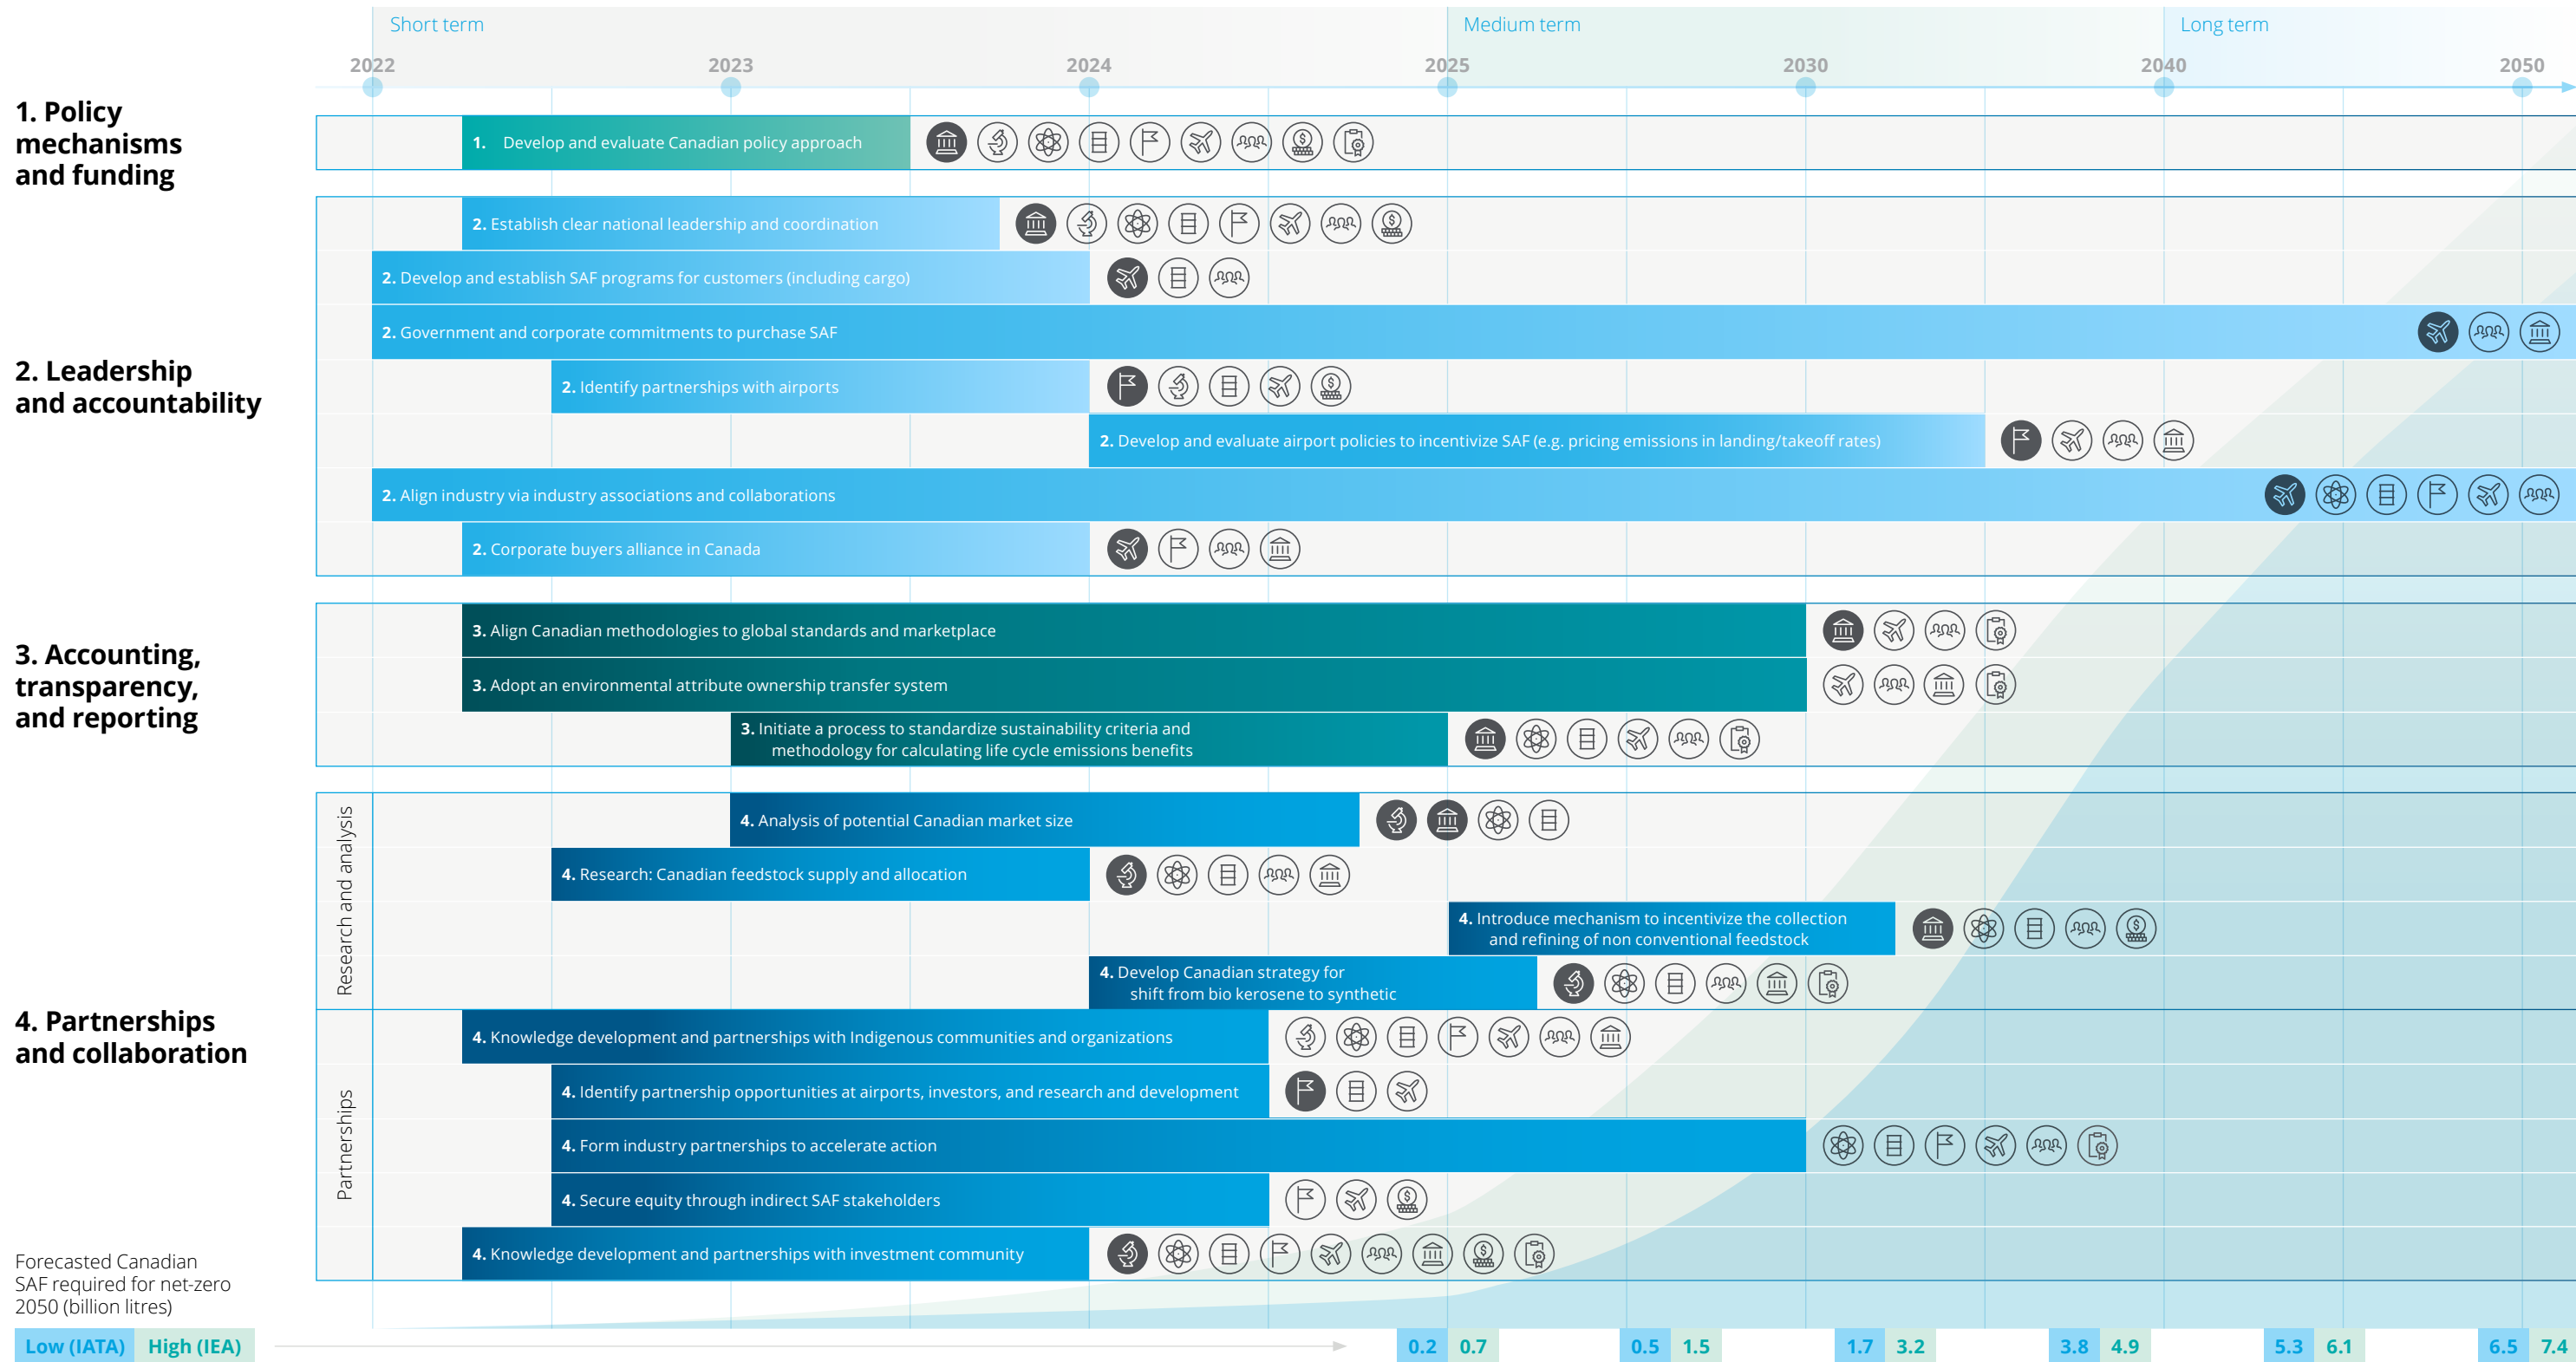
Short term
Medium term
Long term

2022
2023
2024
2025
2030
2040
2050

1. Policy mechanisms and funding

1. Develop and evaluate Canadian policy approach

2. Leadership and accountability

2. Establish clear national leadership and coordination
2. Develop and establish SAF programs for customers (including cargo)
2. Government and corporate commitments to purchase SAF
2. Identify partnerships with airports
2. Develop and evaluate airport policies to incentivize SAF (e.g. pricing emissions in landing/takeoff rates)
2. Align industry via industry associations and collaborations
2. Corporate buyers alliance in Canada

3. Accounting, transparency, and reporting

3. Align Canadian methodologies to global standards and marketplace
3. Adopt an environmental attribute ownership transfer system
3. Initiate a process to standardize sustainability criteria and methodology for calculating life cycle emissions benefits

4. Partnerships and collaboration

Research and analysis

4. Analysis of potential Canadian market size
4. Research: Canadian feedstock supply and allocation
4. Introduce mechanism to incentivize the collection and refining of non conventional feedstock
4. Develop Canadian strategy for shift from bio kerosene to synthetic

Partnerships

4. Knowledge development and partnerships with Indigenous communities and organizations
4. Identify partnership opportunities at airports, investors, and research and development
4. Form industry partnerships to accelerate action
4. Secure equity through indirect SAF stakeholders
4. Knowledge development and partnerships with investment community

Forecasted Canadian SAF required for net-zero 2050 (billion litres)

| Low (IATA) | High (IEA) | 0.2 | 0.7 | 0.5 | 1.5 | 1.7 | 3.2 | 3.8 | 4.9 | 5.3 | 6.1 | 6.5 | 7.4 |
|---|---|---|---|---|---|---|---|---|---|---|---|---|---|